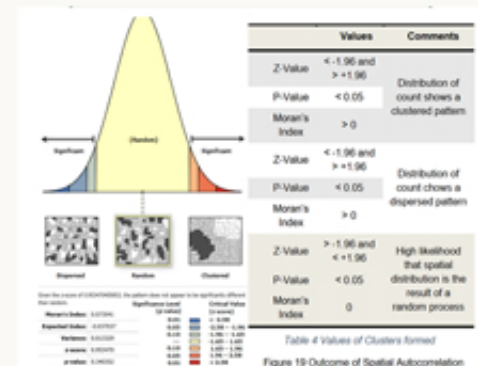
Significant (Random) Significant

Dispersed Random Clustered

Given the z-score of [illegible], the pattern does not appear to be significantly different than random.

Moran's Index: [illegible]
Expected Index: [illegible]
Variance: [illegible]
z-score: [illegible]
p-value: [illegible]

Significance Level (p-value) Critical Value (z-score)
0.01 < -2.58
0.05 -2.58 - -1.96
0.10 -1.96 - -1.65
--- -1.65 - 1.65
0.10 1.65 - 1.96
0.05 1.96 - 2.58
0.01 > 2.58

| | Values | Comments |
|---|---|---|
| Z-Value | < -1.96 and > +1.96 | Distribution of count shows a clustered pattern |
| P-Value | < 0.05 | |
| Moran's Index | > 0 | |
| Z-Value | < -1.96 and > +1.96 | Distribution of count chows a dispersed pattern |
| P-Value | < 0.05 | |
| Moran's Index | > 0 | |
| Z-Value | > -1.96 and < +1.96 | High likelihood that spatial distribution is the result of a random process |
| P-Value | < 0.05 | |
| Moran's Index | 0 | |

Table 4 Values of Clusters formed

Figure 19 Outcome of Spatial Autocorrelation